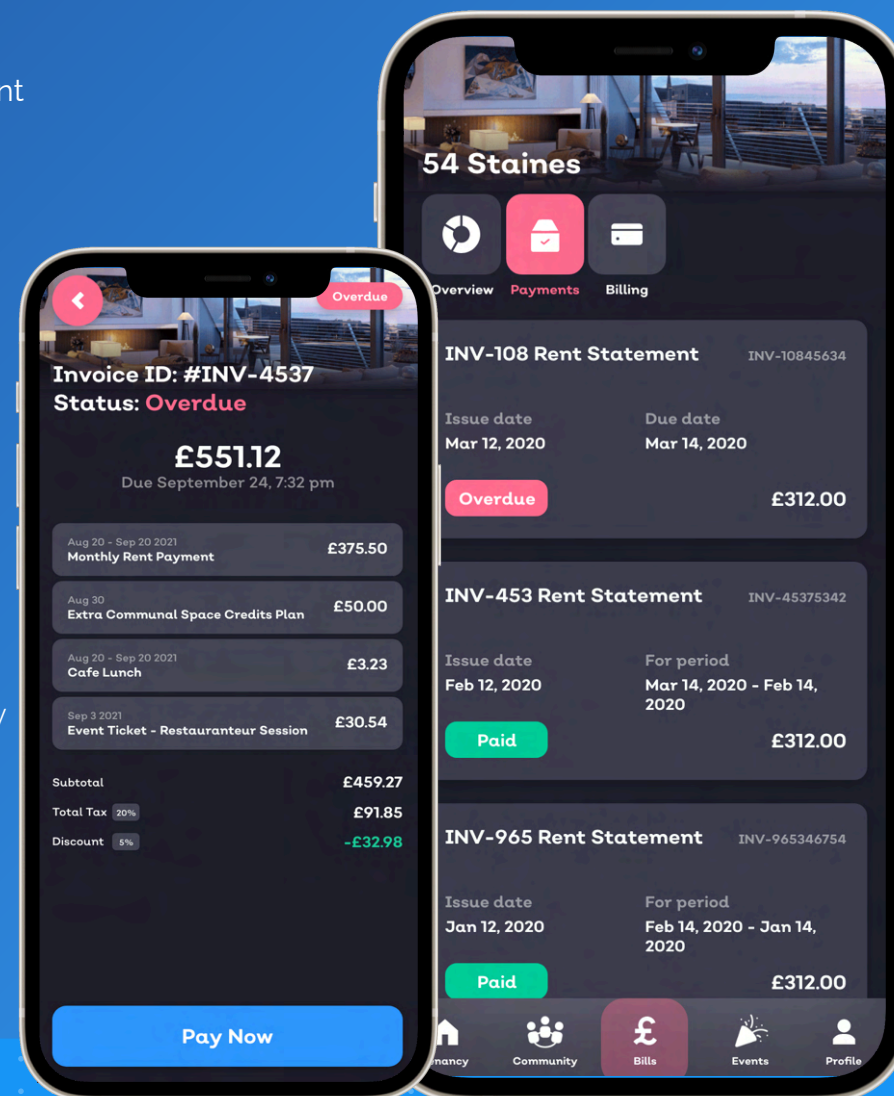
nt

Overdue

Invoice ID: #INV-4537
Status: Overdue

£551.12
Due September 24, 7:32 pm

Aug 20 - Sep 20 2021
Monthly Rent Payment £375.50

Aug 30
Extra Communal Space Credits Plan £50.00

Aug 20 - Sep 20 2021
Cafe Lunch £3.23

Sep 3 2021
Event Ticket - Restauranteur Session £30.54

Subtotal £459.27
Total Tax 20% £91.85
Discount 5% -£32.98

Pay Now

54 Staines

Overview Payments Billing

INV-108 Rent Statement INV-10845634
Issue date Mar 12, 2020
Due date Mar 14, 2020
Overdue £312.00

INV-453 Rent Statement INV-45375342
Issue date Feb 12, 2020
For period Mar 14, 2020 - Feb 14, 2020
Paid £312.00

INV-965 Rent Statement INV-965346754
Issue date Jan 12, 2020
For period Feb 14, 2020 - Jan 14, 2020
Paid £312.00

nancy Community Bills Events Profile